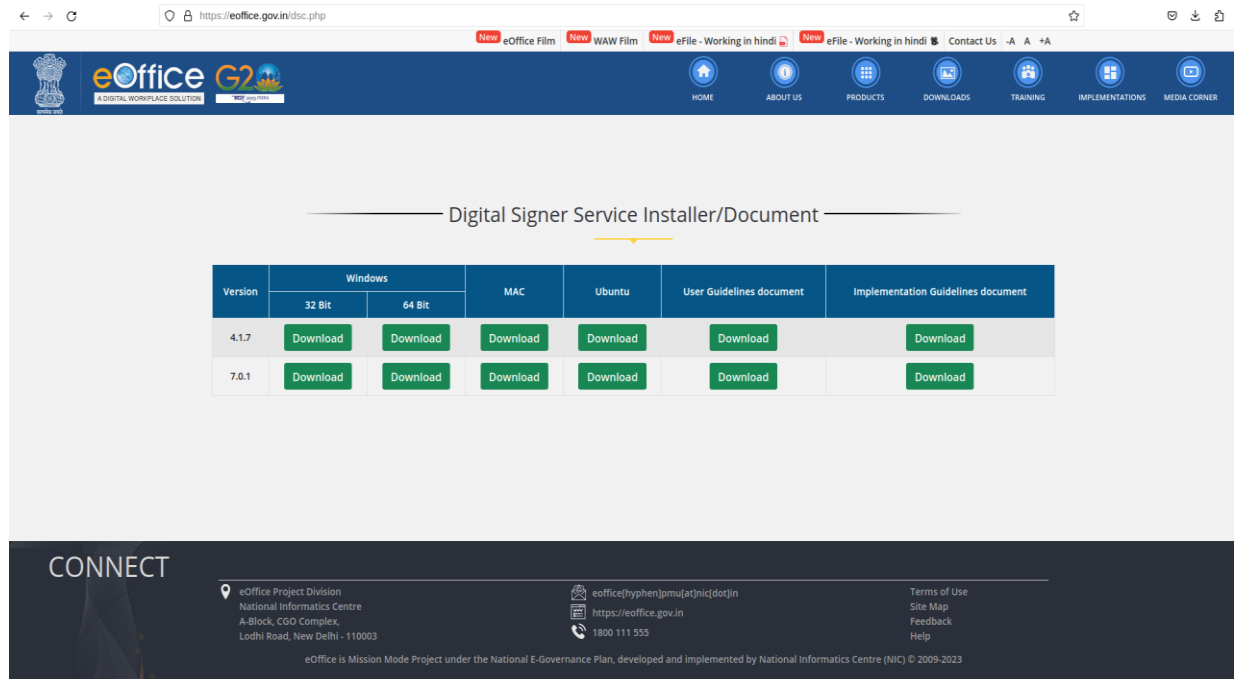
https://eoffice.gov.in/dsc.php

New eOffice Film New WAW Film New eFile - Working in hindi New eFile - Working in hindi Contact Us -A A +A

eOffice A DIGITAL WORKPLACE SOLUTION G20

HOME ABOUT US PRODUCTS DOWNLOADS TRAINING IMPLEMENTATIONS MEDIA CORNER

Digital Signer Service Installer/Document

| Version | Windows 32 Bit | Windows 64 Bit | MAC | Ubuntu | User Guidelines document | Implementation Guidelines document |
|---|---|---|---|---|---|---|
| 4.1.7 | Download | Download | Download | Download | Download | Download |
| 7.0.1 | Download | Download | Download | Download | Download | Download |

CONNECT

eOffice Project Division
National Informatics Centre
A-Block, CGO Complex,
Lodhi Road, New Delhi - 110003

eoffice[hyphen]pmu[at]nic[dot]in
https://eoffice.gov.in
1800 111 555

Terms of Use
Site Map
Feedback
Help

eOffice is Mission Mode Project under the National E-Governance Plan, developed and implemented by National Informatics Centre (NIC) © 2009-2023